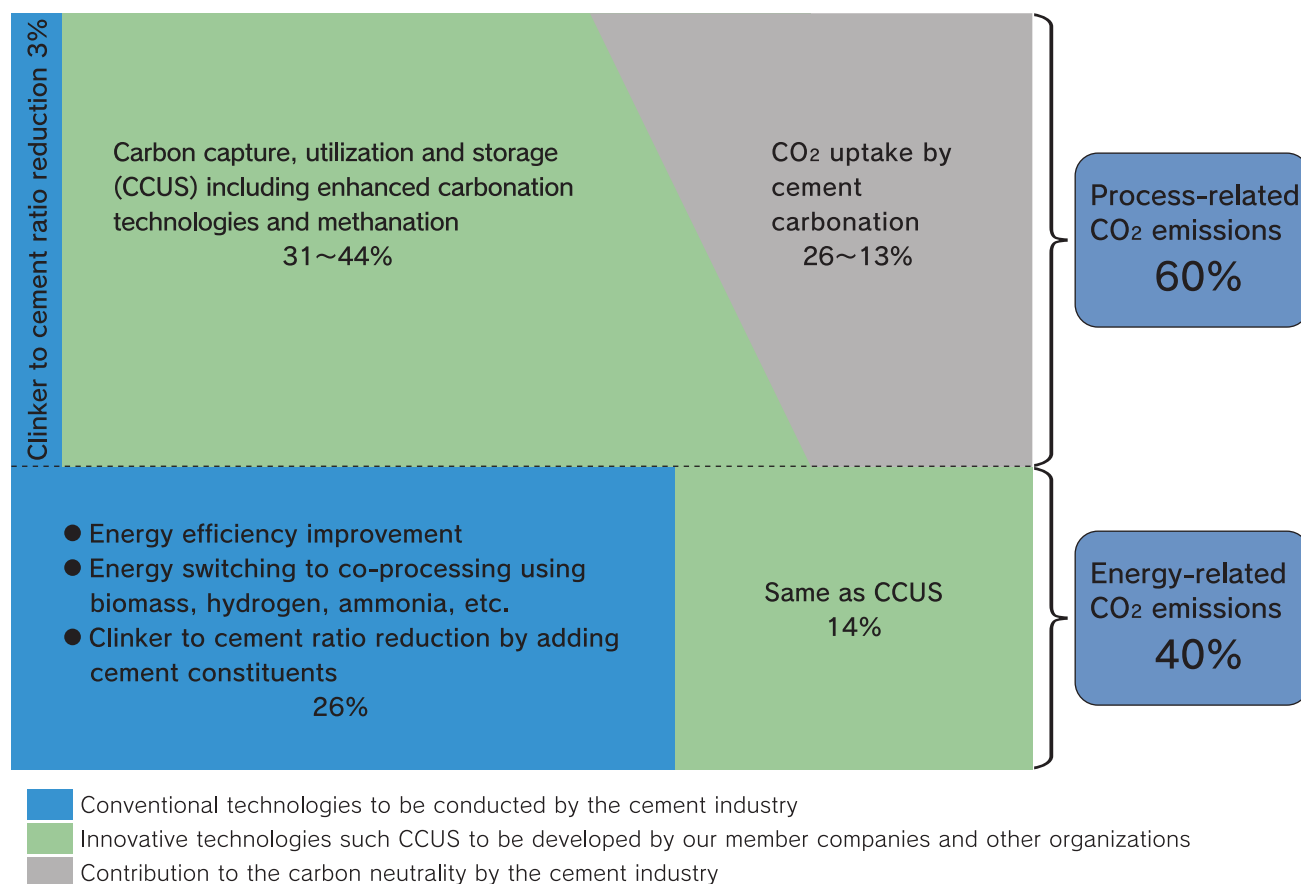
Clinker to cement ratio reduction 3%

Carbon capture, utilization and storage (CCUS) including enhanced carbonation technologies and methanation
31～44%

$CO_2$ uptake by cement carbonation
26～13%

Process-related $CO_2$ emissions
60%

● Energy efficiency improvement
● Energy switching to co-processing using biomass, hydrogen, ammonia, etc.
● Clinker to cement ratio reduction by adding cement constituents
26%

Same as CCUS
14%

Energy-related $CO_2$ emissions
40%

Conventional technologies to be conducted by the cement industry
Innovative technologies such CCUS to be developed by our member companies and other organizations
Contribution to the carbon neutrality by the cement industry